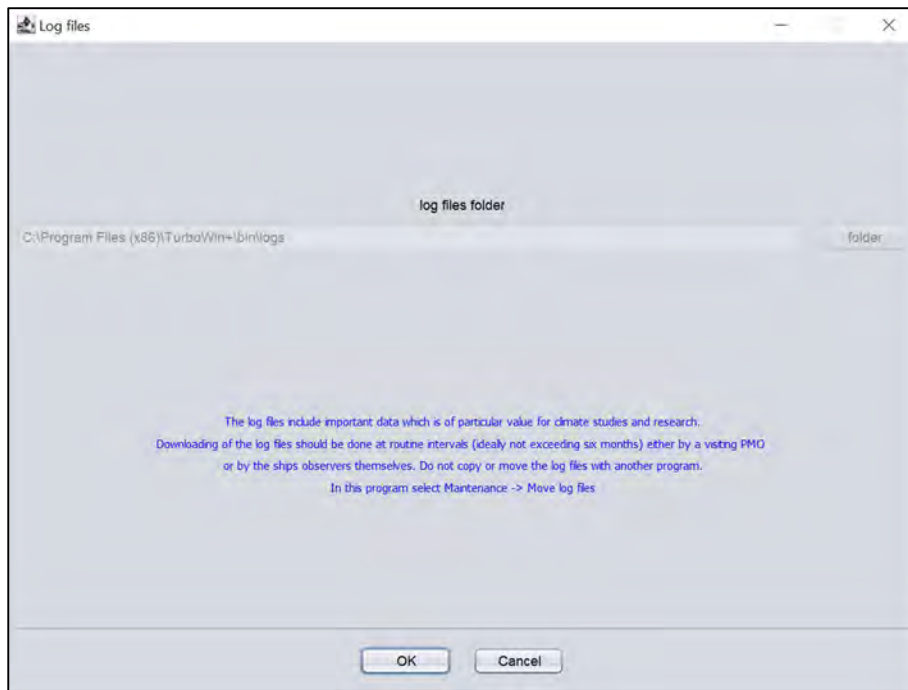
Log files

log files folder

C:\Program Files (x86)\TurboWin+\bin\logs

folder

The log files include important data which is of particular value for climate studies and research.
Downloading of the log files should be done at routine intervals (ideally not exceeding six months) either by a visiting PMO or by the ships observers themselves. Do not copy or move the log files with another program.
In this program select Maintenance -> Move log files

OK

Cancel